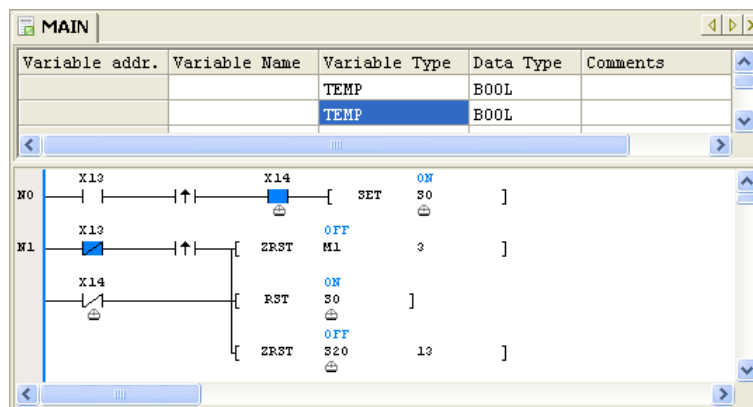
MAIN

| Variable addr. | Variable Name | Variable Type | Data Type | Comments |
|---|---|---|---|---|
| | | TEMP | BOOL | |
| | | TEMP | BOOL | |

N0 X13 X14 ON SET S0 ]

N1 X13 OFF ZRST M1 3 ]

X14 ON RST S0 ]

OFF ZRST S20 13 ]